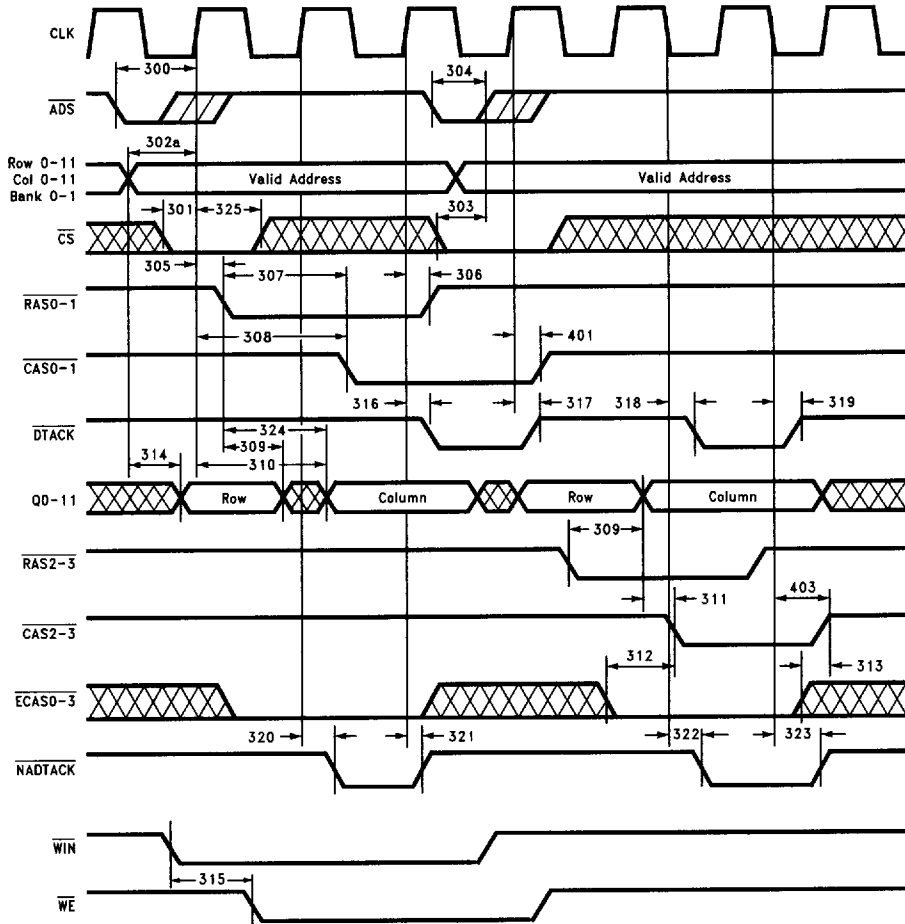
CLK

300

304

$\overline{ADS}$

302a

Row 0-11
Col 0-11
Bank 0-1

Valid Address

Valid Address

301

325

303

$\overline{CS}$

305

307

306

$\overline{RAS0-1}$

308

401

$\overline{CAS0-1}$

316

317

318

319

$\overline{DTACK}$

324

309

314

310

Q0-11

Row

Column

Row

Column

309

$\overline{RAS2-3}$

311

403

$\overline{CAS2-3}$

312

313

$\overline{ECAS0-3}$

320

321

322

323

$\overline{NADTACK}$

$\overline{WIN}$

315

$\overline{WE}$